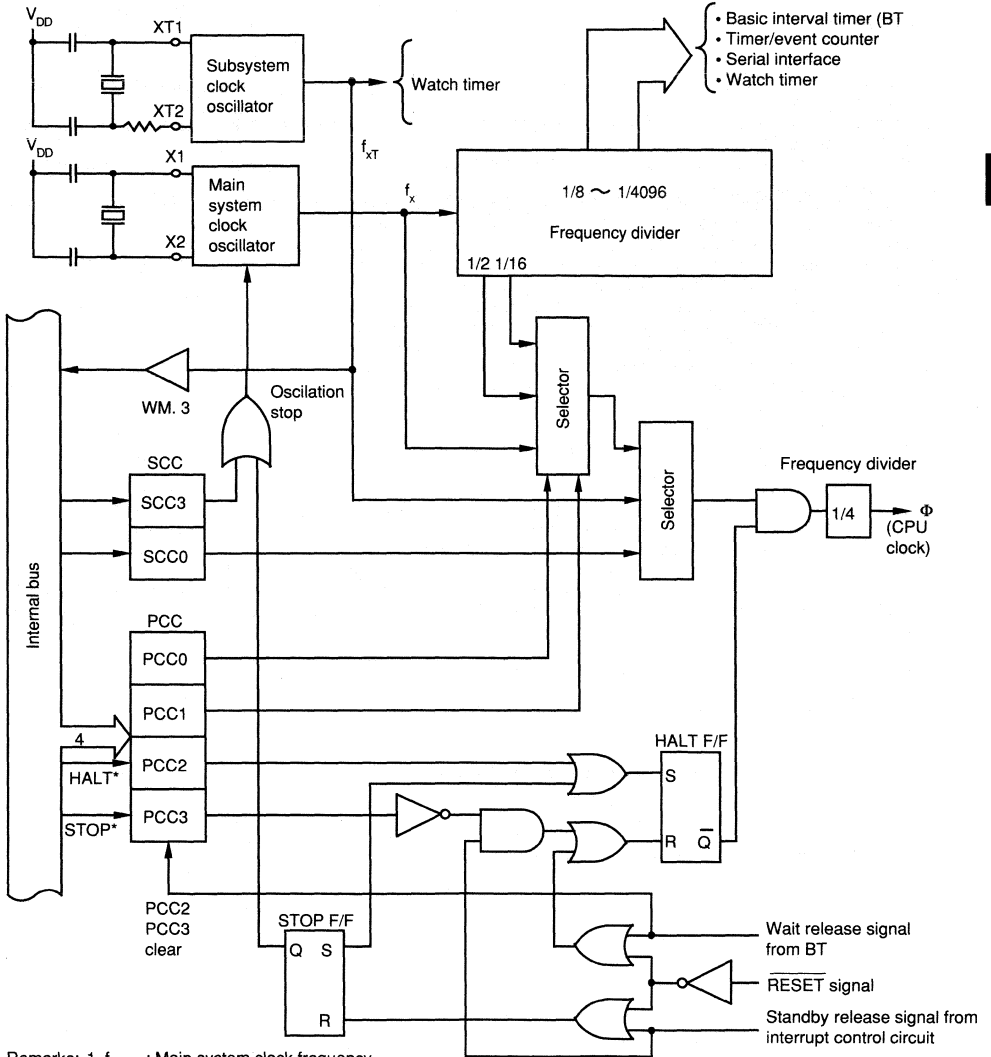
$V_{DD}$

XT1

XT2

Subsystem clock oscillator

Watch timer

$V_{DD}$

X1

X2

Main system clock oscillator

$f_{xT}$

$f_x$

• Basic interval timer (BT
• Timer/event counter
• Serial interface
• Watch timer

1/8 ∼ 1/4096

Frequency divider

1/2 1/16

Selector

Selector

WM. 3

Oscillation stop

SCC

SCC3

SCC0

Frequency divider

1/4

Φ (CPU clock)

Internal bus

PCC

PCC0

PCC1

4

PCC2

HALT*

PCC3

STOP*

HALT F/F

S

R $\overline{Q}$

PCC2 PCC3 clear

STOP F/F

Q S

R

Wait release signal from BT

$\overline{RESET}$ signal

Standby release signal from interrupt control circuit

Remarks: 1. $f_x$ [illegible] : Main system clock frequency